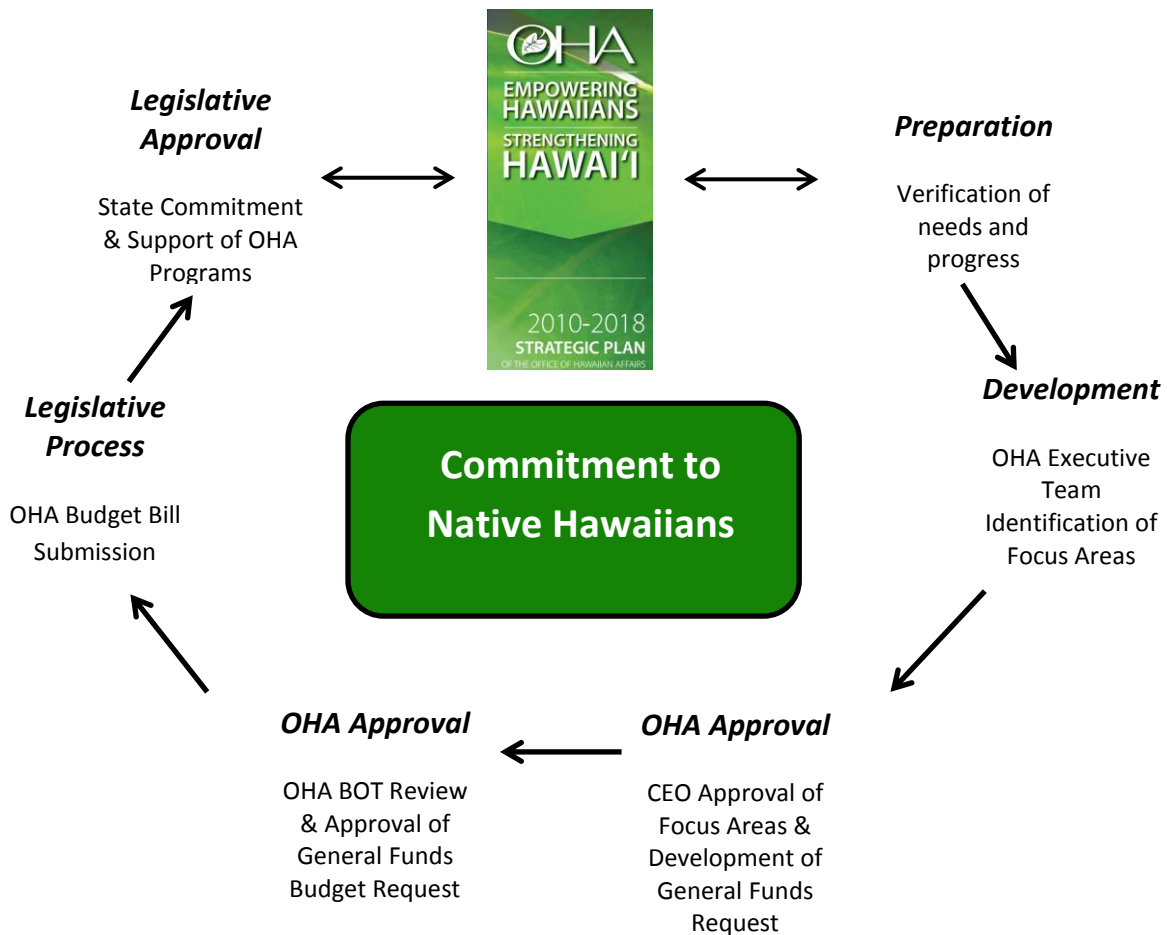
OHA
EMPOWERING HAWAIIANS
STRENGTHENING HAWAIʻI
2010-2018
STRATEGIC PLAN
OF THE OFFICE OF HAWAIIAN AFFAIRS

Legislative Approval

State Commitment & Support of OHA Programs

Preparation

Verification of needs and progress

Development

OHA Executive Team Identification of Focus Areas

OHA Approval

CEO Approval of Focus Areas & Development of General Funds Request

OHA Approval

OHA BOT Review & Approval of General Funds Budget Request

Legislative Process

OHA Budget Bill Submission

Commitment to Native Hawaiians